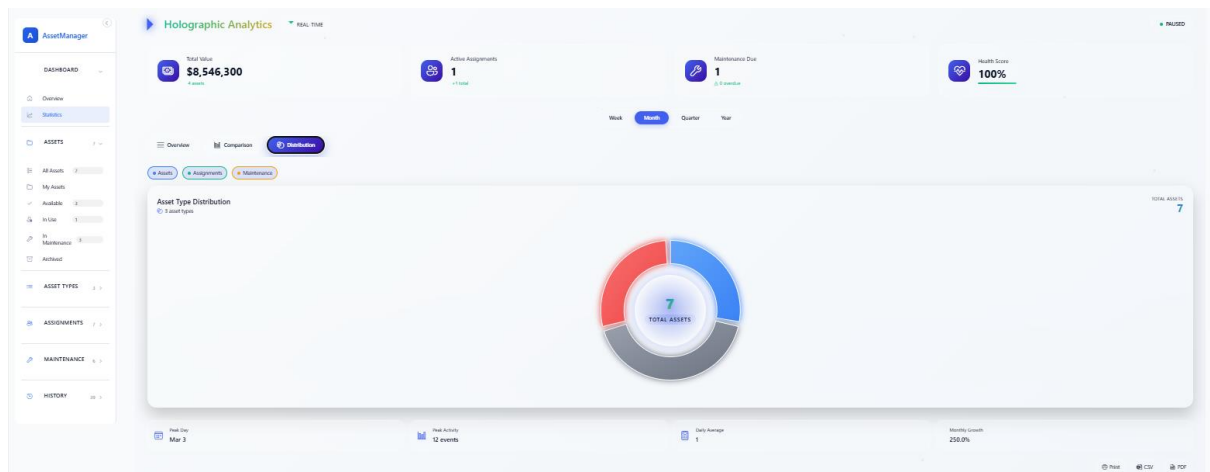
A AssetManager

DASHBOARD

Overview
Statistics

ASSETS

All Assets 7
My Assets
Available 3
In Use 1
In Maintenance 3
Archived

ASSET TYPES

ASSIGNMENTS

MAINTENANCE

HISTORY

Holographic Analytics REAL TIME

• PAUSED

Total Value
$8,546,300
4 assets

Active Assignments
1
+1 total

Maintenance Due
1
1 overdue

Health Score
100%

Week Month Quarter Year

Overview Comparison Distribution

• Assets • Assignments • Maintenance

Asset Type Distribution
3 asset types

TOTAL ASSETS
7

7
TOTAL ASSETS

Peak Day
Mar 3

Peak Activity
12 events

Daily Average
1

Monthly Growth
250.0%

Print CSV PDF